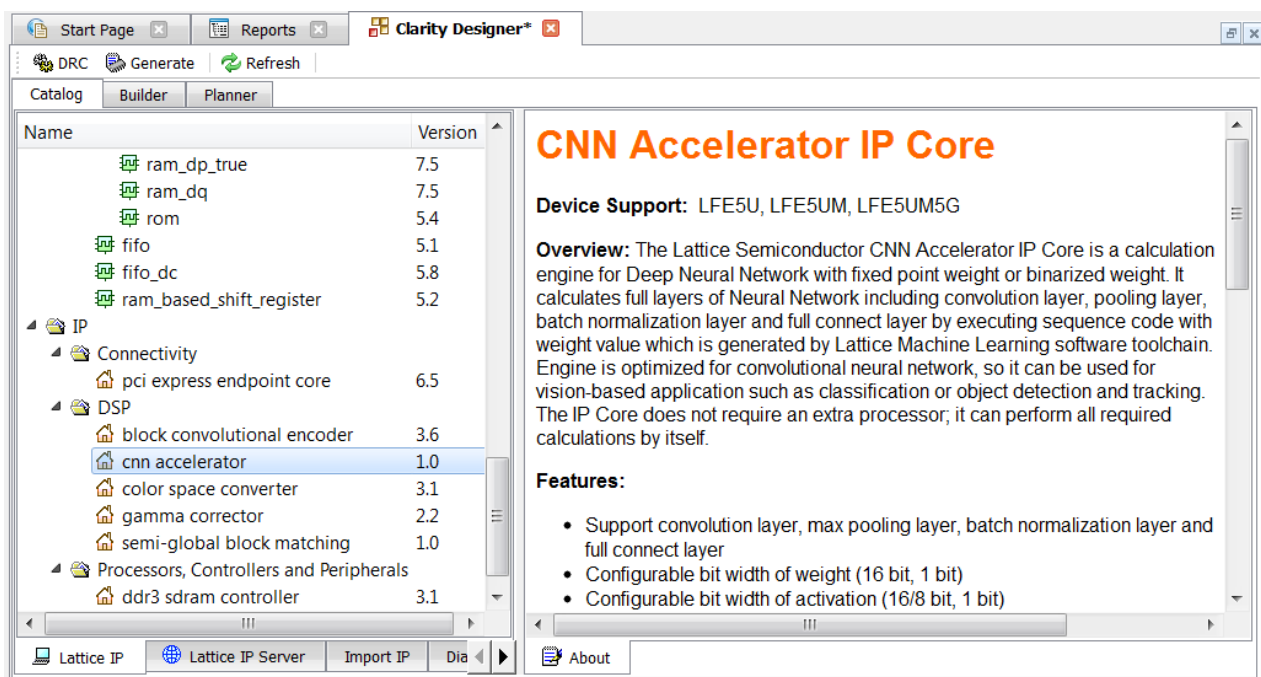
Start Page | Reports | Clarity Designer*

DRC | Generate | Refresh

Catalog | Builder | Planner

| Name | Version |
|---|---|
| ram_dp_true | 7.5 |
| ram_dq | 7.5 |
| rom | 5.4 |
| fifo | 5.1 |
| fifo_dc | 5.8 |
| ram_based_shift_register | 5.2 |
| IP | |
| Connectivity | |
| pci express endpoint core | 6.5 |
| DSP | |
| block convolutional encoder | 3.6 |
| cnn accelerator | 1.0 |
| color space converter | 3.1 |
| gamma corrector | 2.2 |
| semi-global block matching | 1.0 |
| Processors, Controllers and Peripherals | |
| ddr3 sdram controller | 3.1 |

Lattice IP | Lattice IP Server | Import IP | Dia

CNN Accelerator IP Core

Device Support: LFE5U, LFE5UM, LFE5UM5G

Overview: The Lattice Semiconductor CNN Accelerator IP Core is a calculation engine for Deep Neural Network with fixed point weight or binarized weight. It calculates full layers of Neural Network including convolution layer, pooling layer, batch normalization layer and full connect layer by executing sequence code with weight value which is generated by Lattice Machine Learning software toolchain. Engine is optimized for convolutional neural network, so it can be used for vision-based application such as classification or object detection and tracking. The IP Core does not require an extra processor; it can perform all required calculations by itself.

Features:

• Support convolution layer, max pooling layer, batch normalization layer and full connect layer
• Configurable bit width of weight (16 bit, 1 bit)
• Configurable bit width of activation (16/8 bit, 1 bit)

About